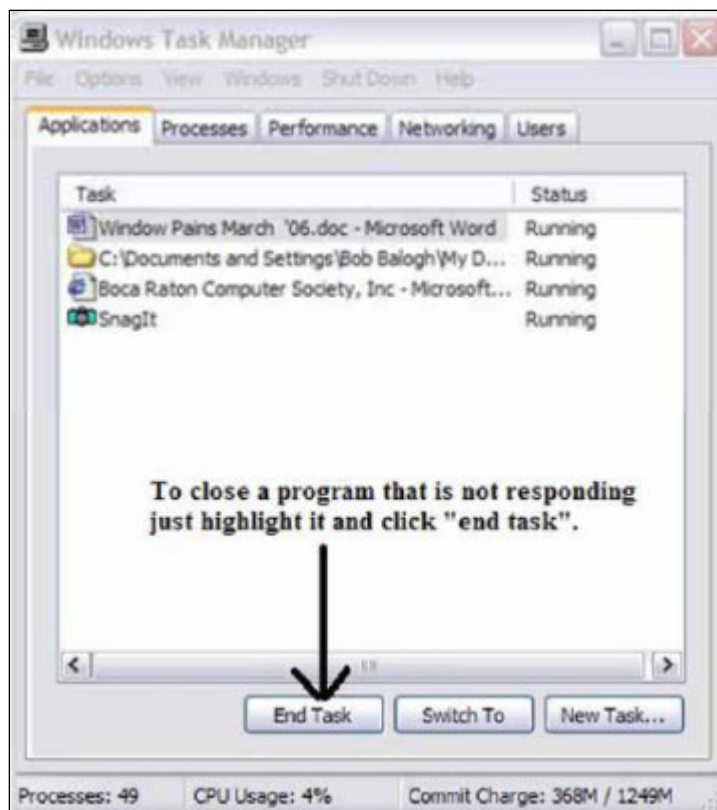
Windows Task Manager

File Options View Windows Shut Down Help

Applications Processes Performance Networking Users

| Task | Status |
|---|---|
| Window Pains March '06.doc - Microsoft Word | Running |
| C:\Documents and Settings\Bob Balogh\My D... | Running |
| Boca Raton Computer Society, Inc - Microsoft... | Running |
| SnagIt | Running |

To close a program that is not responding just highlight it and click "end task".

End Task Switch To New Task...

Processes: 49 CPU Usage: 4% Commit Charge: 368M / 1249M